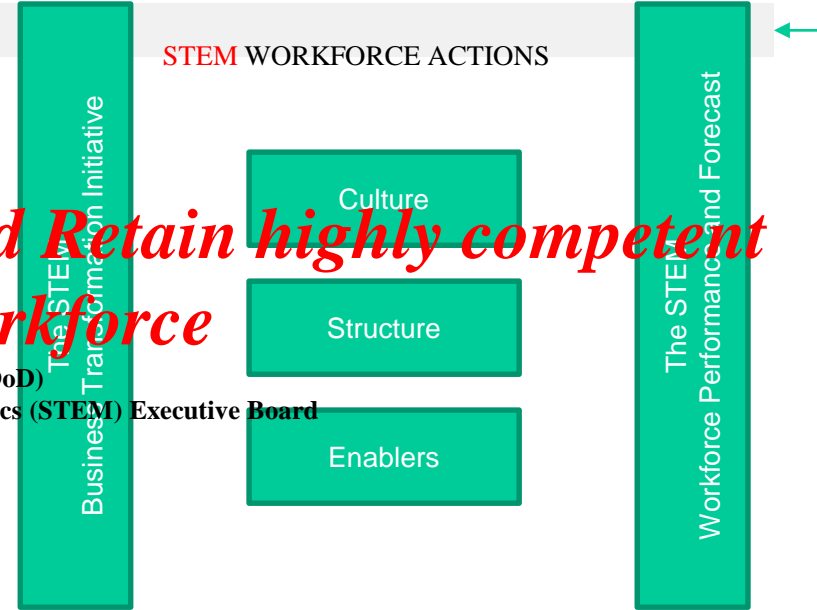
STEM WORKFORCE ACTIONS

The STEM Business Transformation Initiative

Culture

Structure

Enablers

The STEM Workforce Performance and Forecast

d Retain highly competent rkforce

DoD)

cs (STEM) Executive Board